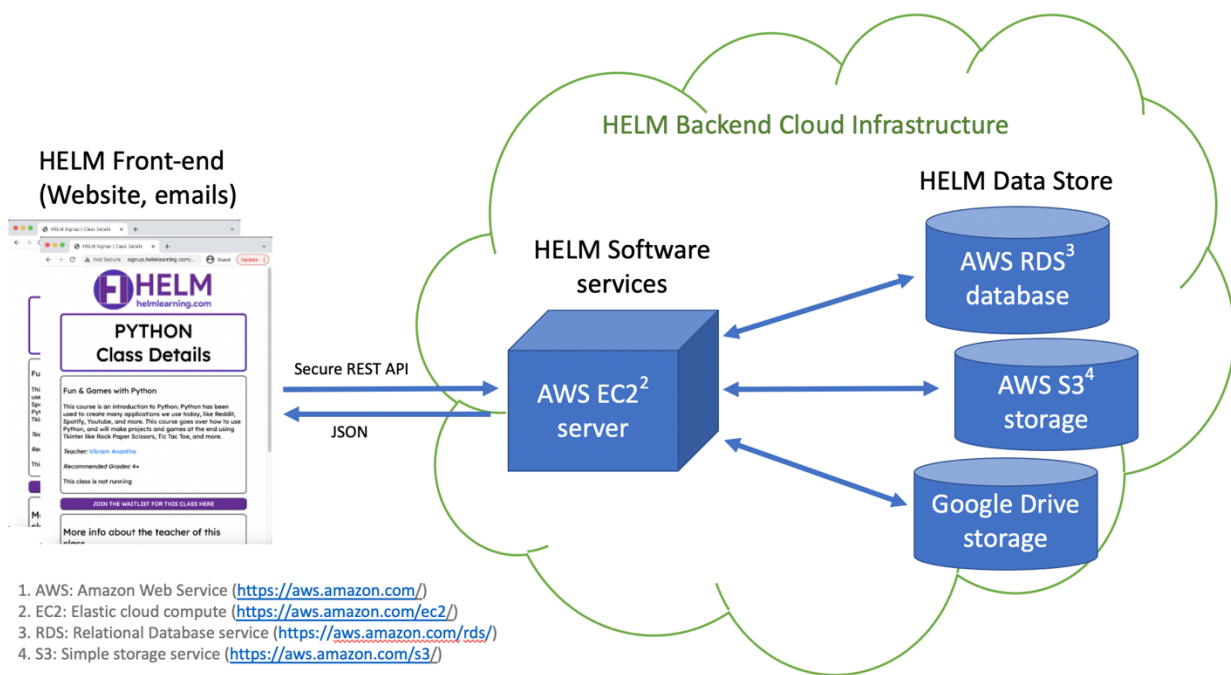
HELM Front-end
(Website, emails)

HELM Signup | Class Details

HELM Signup | Class Details

Not Secure signup.helmlearning.com

Guest Update

HELM
helmlearning.com

PYTHON
Class Details

Fun & Games with Python

This course is an introduction to Python. Python has been used to create many applications we use today, like Reddit, Spotify, Youtube, and more. This course goes over how to use Python, and will make projects and games at the end using Tkinter like Rock Paper Scissors, Tic Tac Toe, and more.

Teacher: Vikram Anantha

Recommended Grades: 4+

This class is not running

JOIN THE WAITLIST FOR THIS CLASS HERE

More info about the teacher of this class

Secure REST API

JSON

HELM Backend Cloud Infrastructure

HELM Software services

AWS EC2$^2$ server

HELM Data Store

AWS RDS$^3$ database

AWS S3$^4$ storage

Google Drive storage

1. AWS: Amazon Web Service (https://aws.amazon.com/)
2. EC2: Elastic cloud compute (https://aws.amazon.com/ec2/)
3. RDS: Relational Database service (https://aws.amazon.com/rds/)
4. S3: Simple storage service (https://aws.amazon.com/s3/)